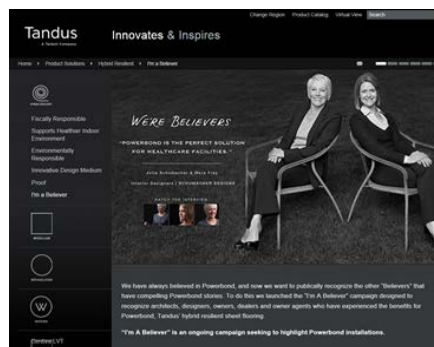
Tandus
A Tarkett Company

Innovates & Inspires

Change Region   Product Catalog   Virtual View   Search

Home > Product Solutions > Hybrid Resilient > I'm a Believer

Fiscally Responsible
Supports Healthier Indoor Environment
Environmentally Responsible
Innovative Design Medium
Proof
I'm a Believer

WE'RE BELIEVERS

"POWERBOND IS THE PERFECT SOLUTION FOR HEALTHCARE FACILITIES."

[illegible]
Interior Designers | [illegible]

We have always believed in Powerbond, and now we want to publically recognize the other "Believers" that have compelling Powerbond stories. To do this we launched the "I'm A Believer" campaign designed to recognize architects, designers, owners, dealers and owner agents who have experienced the benefits for Powerbond, Tandus' hybrid resilient sheet flooring.

"I'm A Believer" is an ongoing campaign seeking to highlight Powerbond installations.

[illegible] LVT